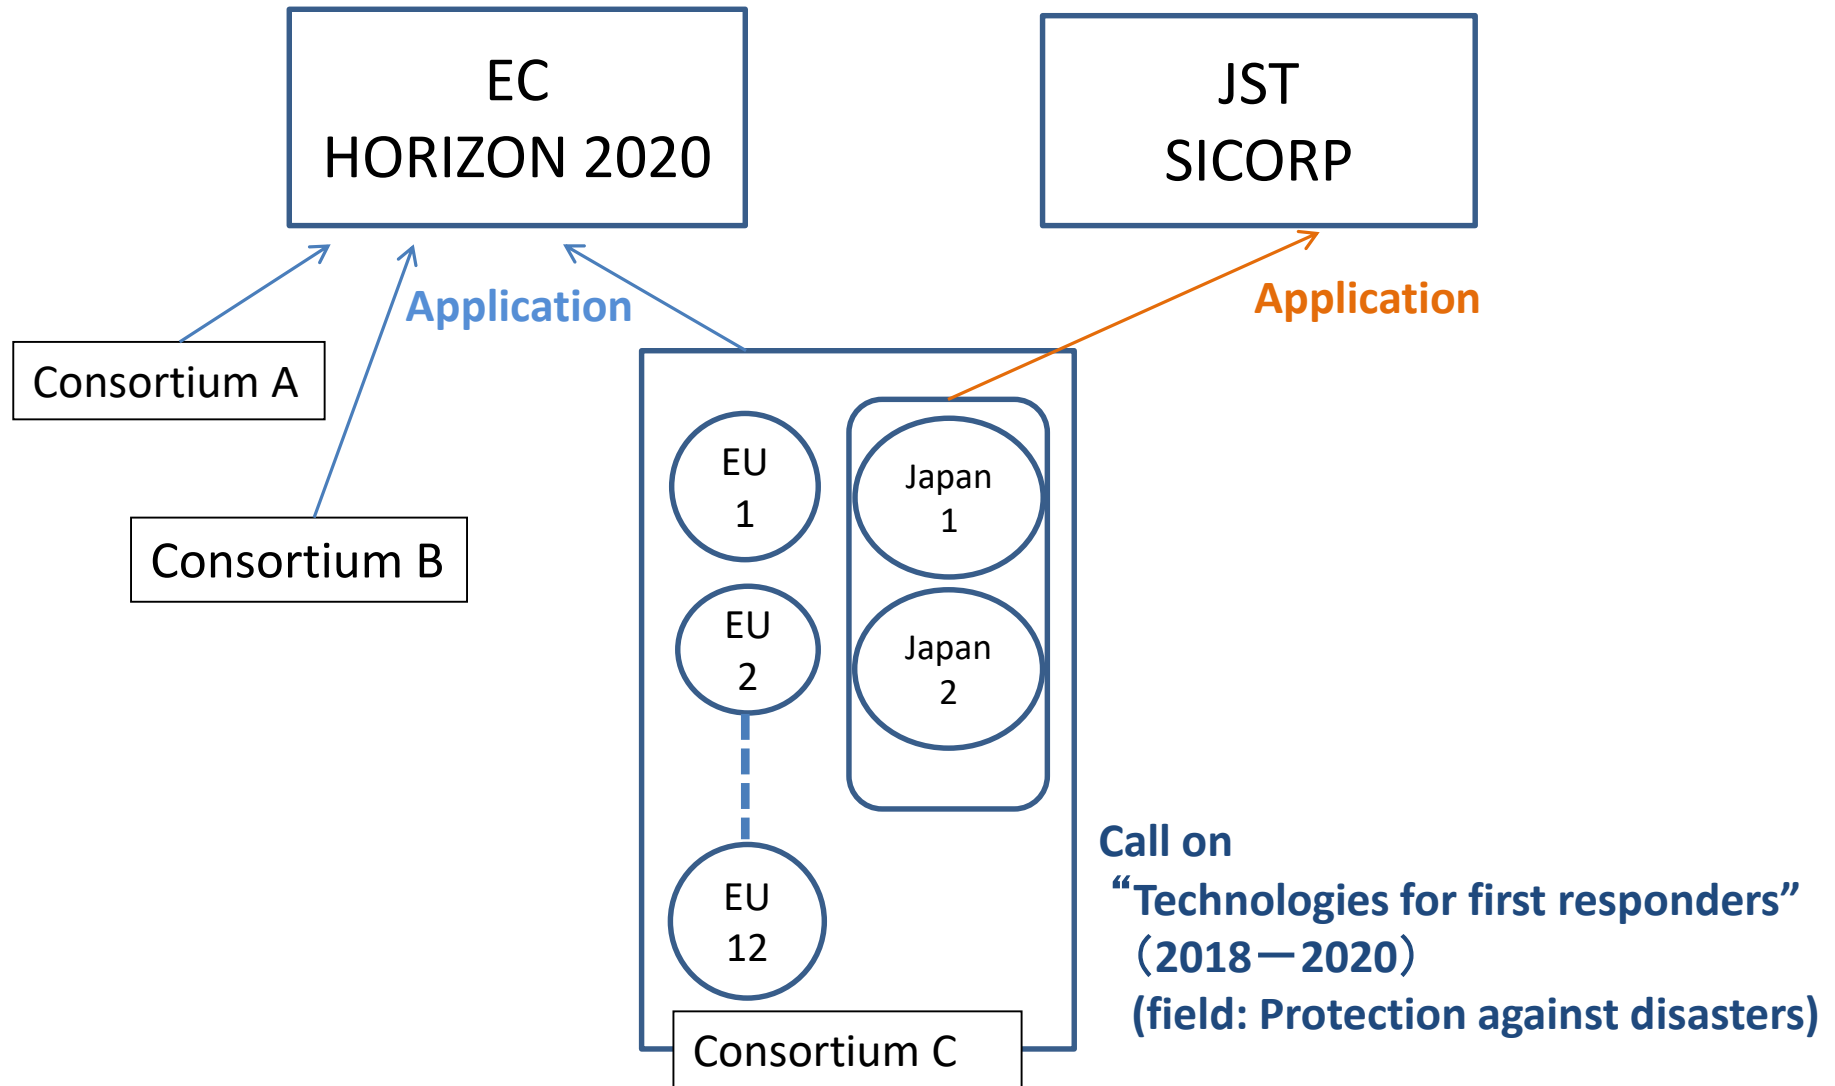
EC
HORIZON 2020

JST
SICORP

Application

Application

Consortium A

Consortium B

EU
1

EU
2

EU
12

Japan
1

Japan
2

Consortium C

Call on
“Technologies for first responders”
（2018ー2020）
(field: Protection against disasters)